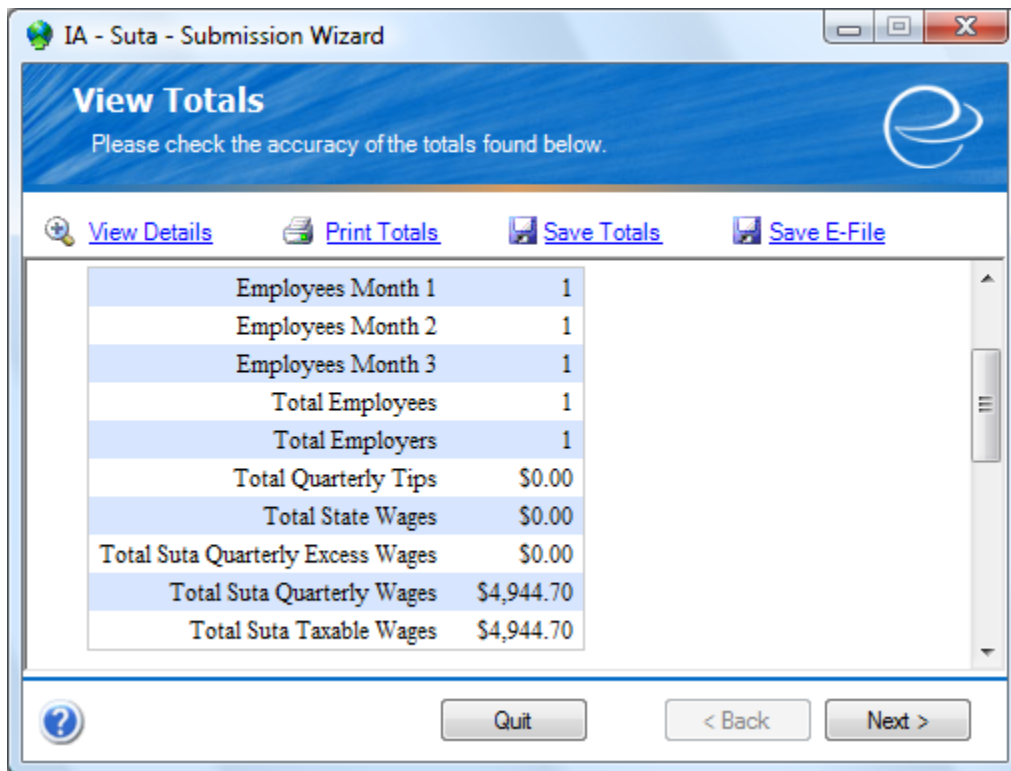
IA - Suta - Submission Wizard

View Totals

Please check the accuracy of the totals found below.

View Details Print Totals Save Totals Save E-File

| | |
|---|---|
| Employees Month 1 | 1 |
| Employees Month 2 | 1 |
| Employees Month 3 | 1 |
| Total Employees | 1 |
| Total Employers | 1 |
| Total Quarterly Tips | \$0.00 |
| Total State Wages | \$0.00 |
| Total Suta Quarterly Excess Wages | \$0.00 |
| Total Suta Quarterly Wages | \$4,944.70 |
| Total Suta Taxable Wages | \$4,944.70 |

Quit < Back Next >